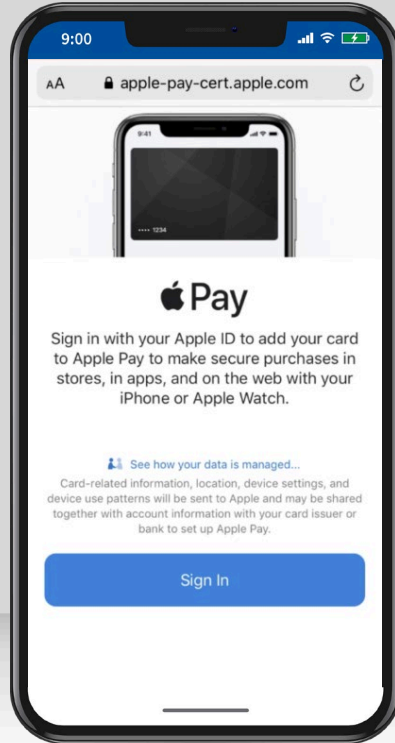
9:00

AA apple-pay-cert.apple.com

9:41

•••• 1234

 Pay

Sign in with your Apple ID to add your card to Apple Pay to make secure purchases in stores, in apps, and on the web with your iPhone or Apple Watch.

See how your data is managed...

Card-related information, location, device settings, and device use patterns will be sent to Apple and may be shared together with account information with your card issuer or bank to set up Apple Pay.

Sign In